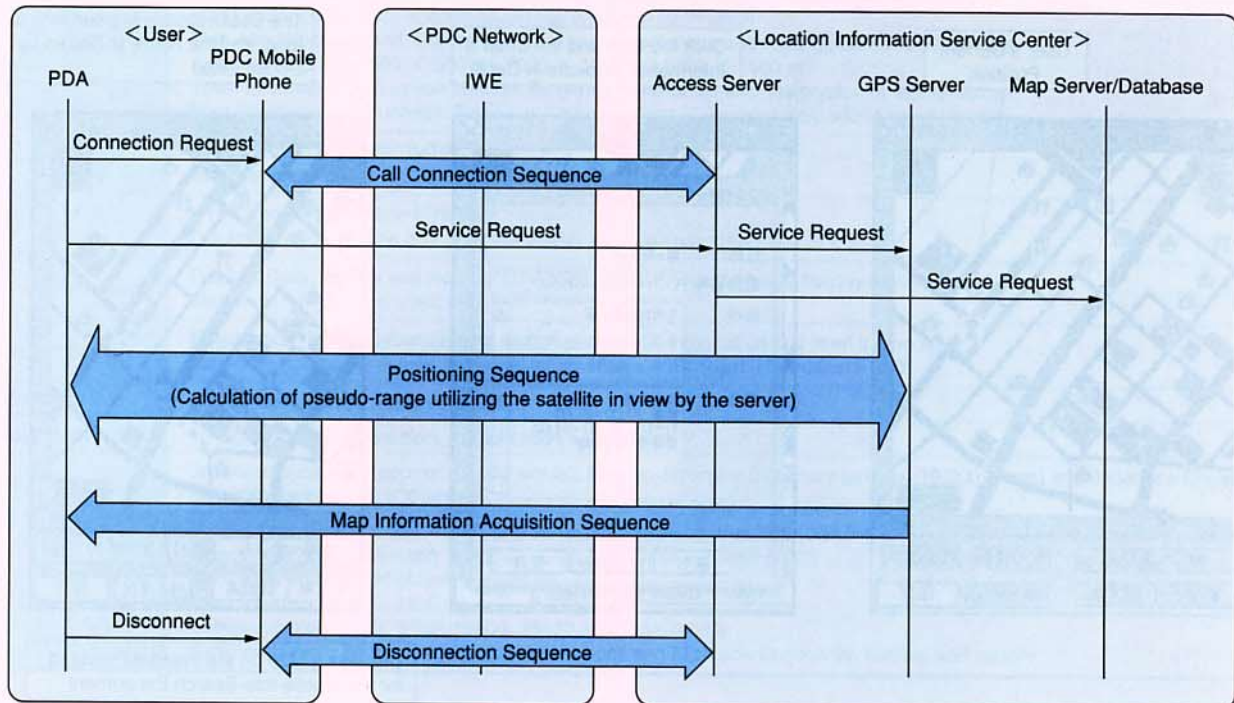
<User>

PDA

PDC Mobile Phone

<PDC Network>

IWE

<Location Information Service Center>

Access Server

GPS Server

Map Server/Database

Connection Request

Call Connection Sequence

Service Request

Service Request

Service Request

Positioning Sequence
(Calculation of pseudo-range utilizing the satellite in view by the server)

Map Information Acquisition Sequence

Disconnect

Disconnection Sequence